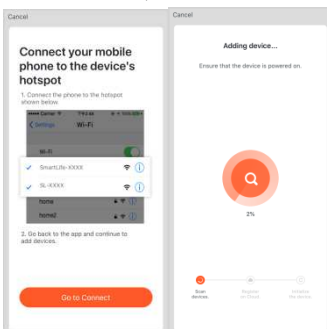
Cancel

Connect your mobile phone to the device's hotspot

1. Connect the phone to the hotspot shown below.

Carrier 9:41 AM

< Settings Wi-Fi

Wi-Fi

SmartLife-XXXX

SL-XXXX

home

home2

2. Go back to the app and continue to add devices.

Go to Connect

Cancel

Adding device...

Ensure that the device is powered on.

2%

Scan devices

Register on Cloud

Initialize the device